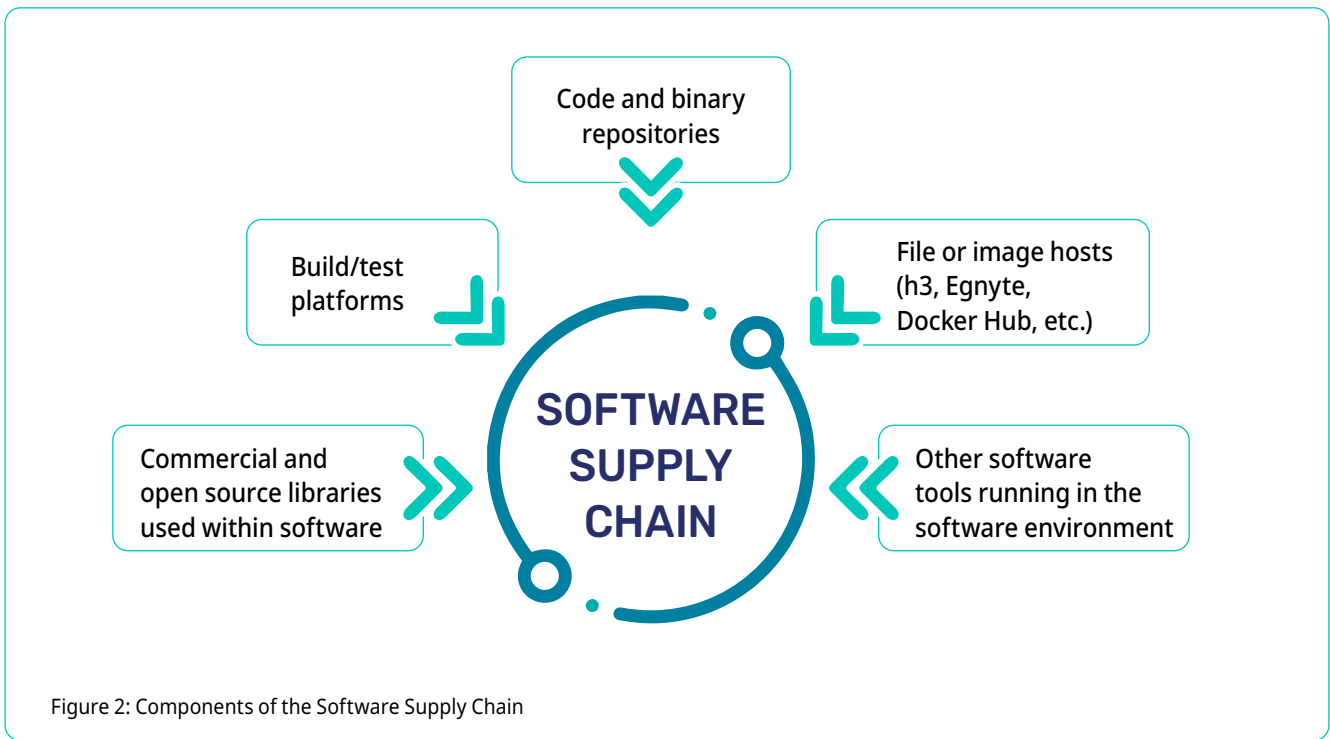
Code and binary repositories

Build/test platforms

File or image hosts (h3, Egnyte, Docker Hub, etc.)

SOFTWARE SUPPLY CHAIN

Commercial and open source libraries used within software

Other software tools running in the software environment

Figure 2: Components of the Software Supply Chain